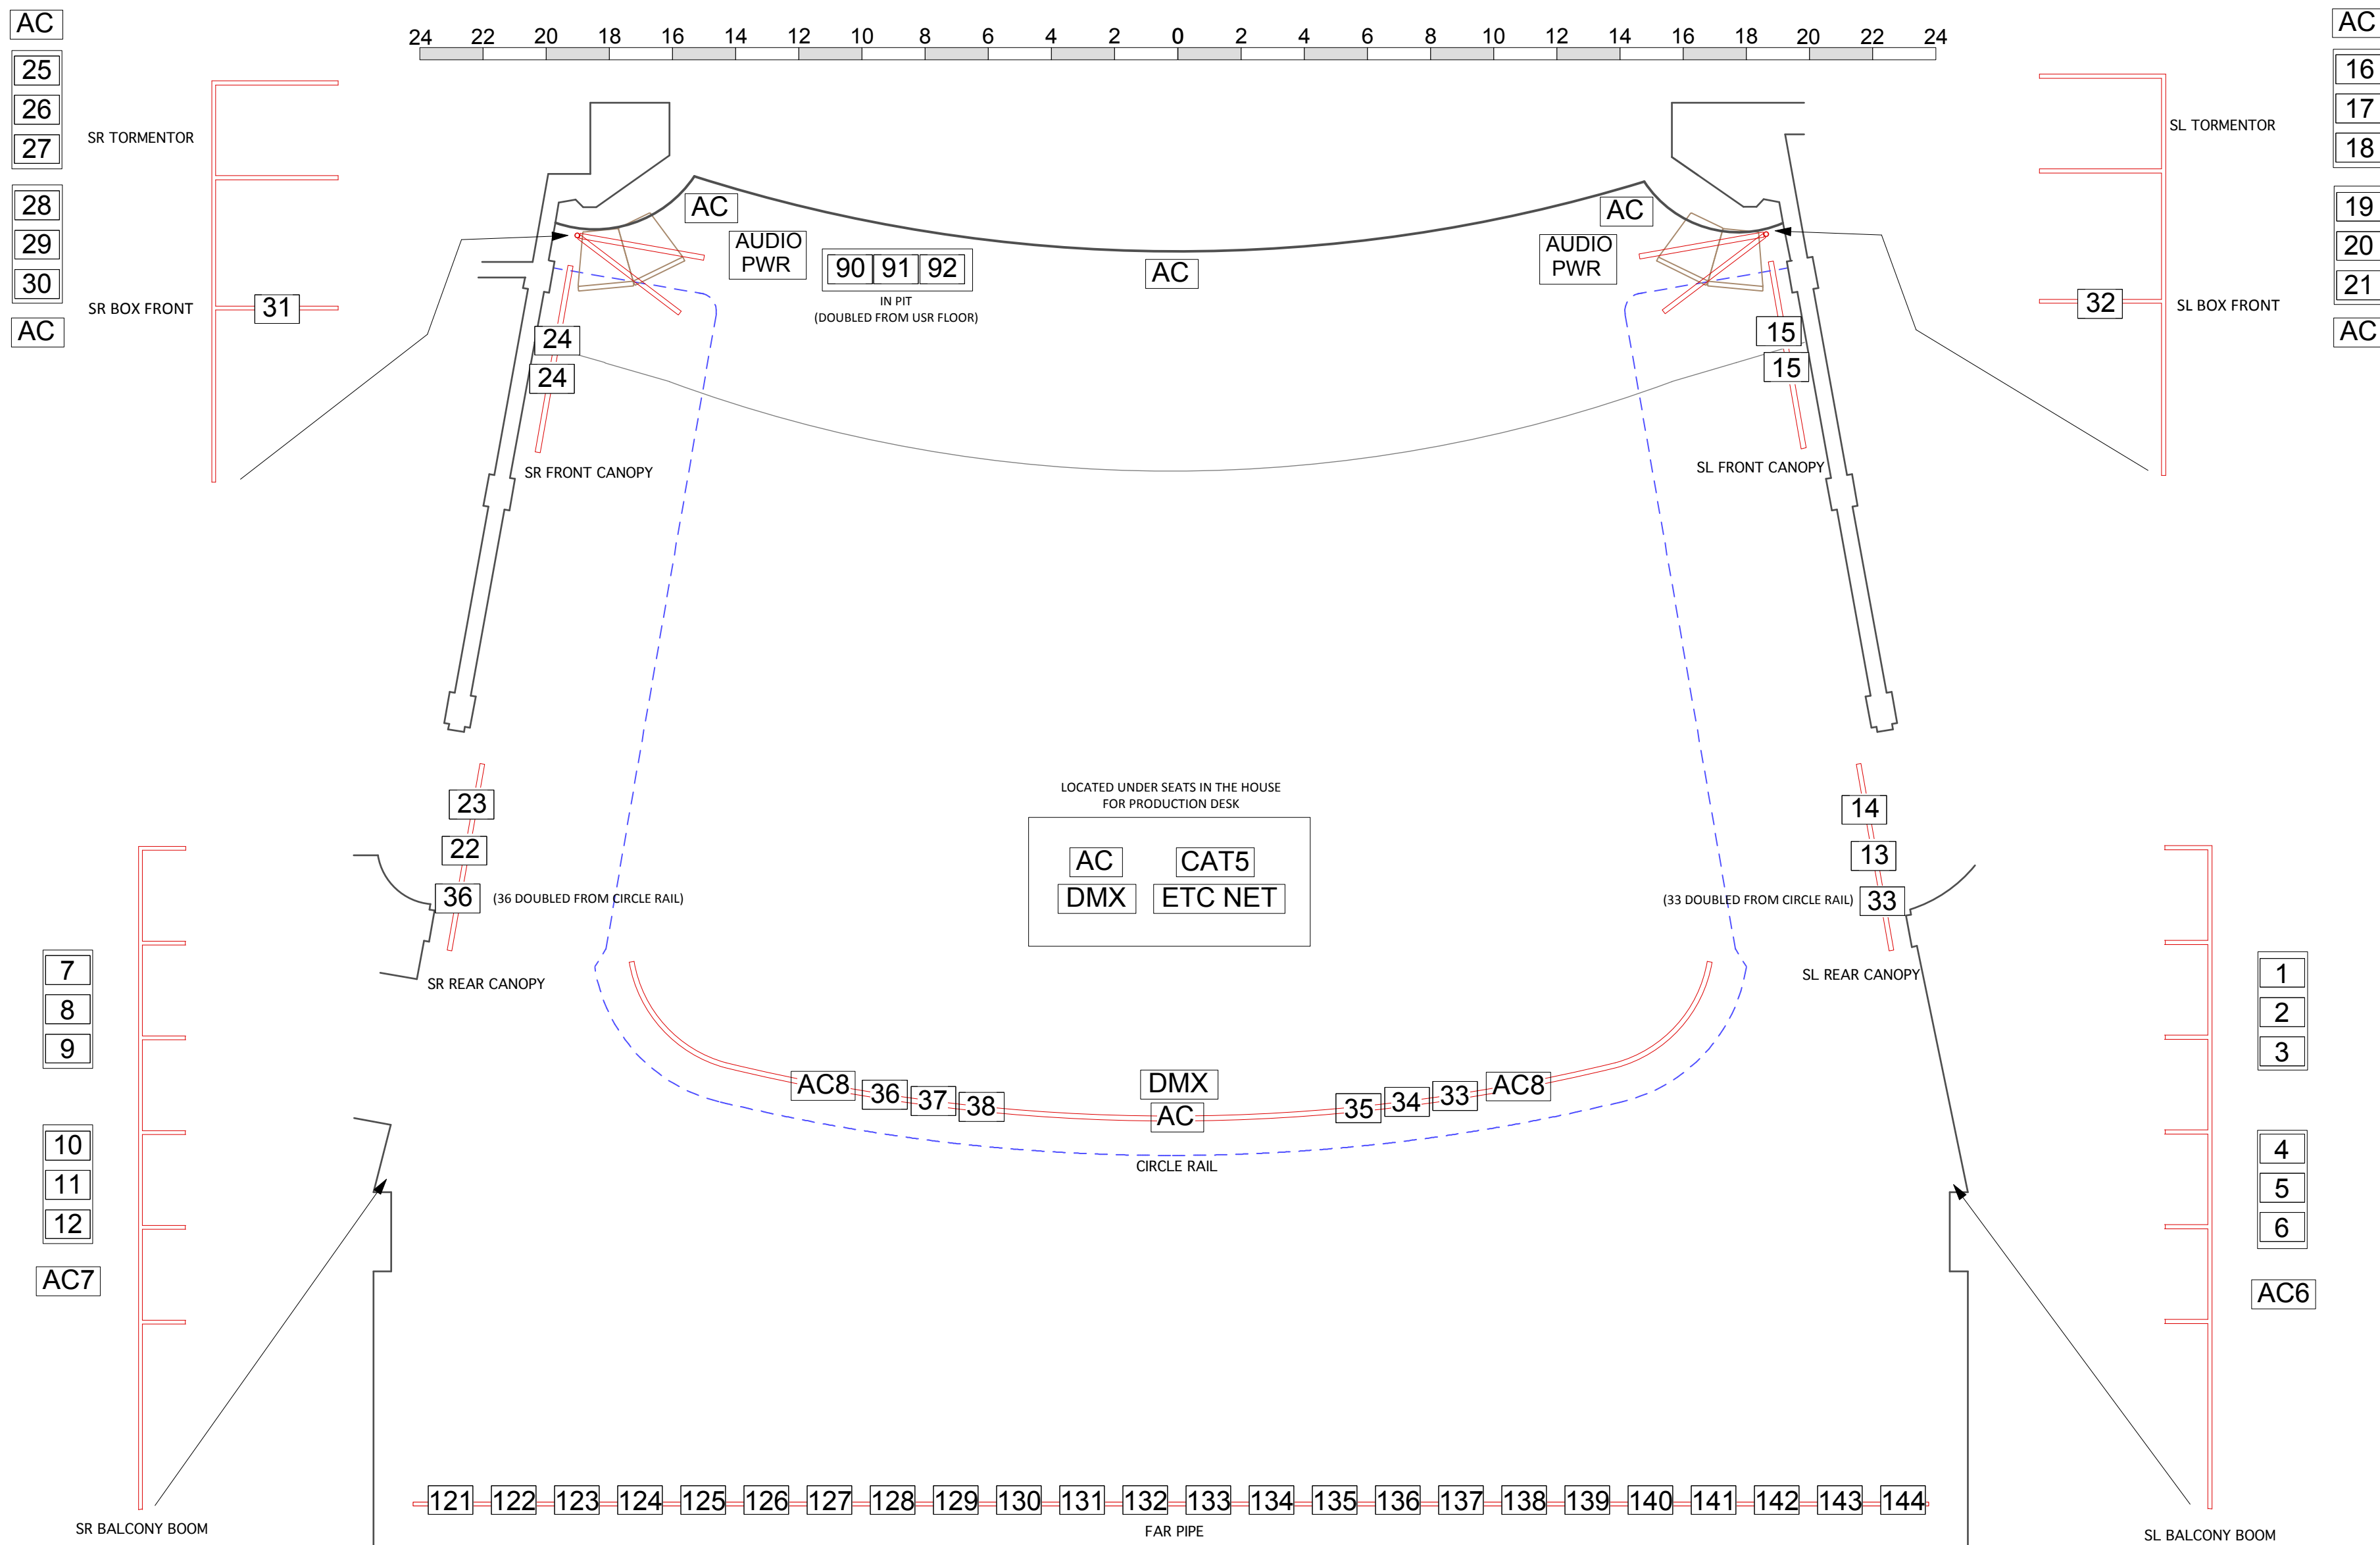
AC
25
26
27
SR TORMENTOR
28
29
30
SR BOX FRONT
31
AC

24 22 20 18 16 14 12 10 8 6 4 2 0 2 4 6 8 10 12 14 16 18 20 22 24

AC
16
17
18
SL TORMENTOR
19
20
21
SL BOX FRONT
32
AC

AC
AUDIO PWR
90 91 92
IN PIT
(DOUBLED FROM USR FLOOR)
AC
AC
AUDIO PWR

24
24
SR FRONT CANOPY
15
15
SL FRONT CANOPY

23
22
36
(36 DOUBLED FROM CIRCLE RAIL)
SR REAR CANOPY

LOCATED UNDER SEATS IN THE HOUSE FOR PRODUCTION DESK
AC
CAT5
DMX
ETC NET

14
13
(33 DOUBLED FROM CIRCLE RAIL)
33
SL REAR CANOPY

7
8
9
10
11
12
AC7

AC8 36 37 38
DMX
AC
35 34 33 AC8
CIRCLE RAIL

1
2
3
4
5
6
AC6

121 122 123 124 125 126 127 128 129 130 131 132 133 134 135 136 137 138 139 140 141 142 143 144
FAR PIPE
SR BALCONY BOOM
SL BALCONY BOOM